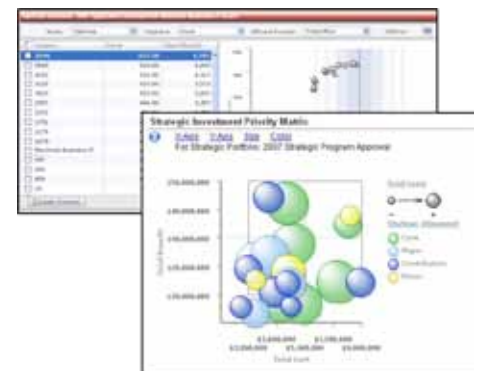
Strategic Investment Priority Matrix

X-Axis Y-Axis Size Color

For Strategic Portfolio: 2007 Strategic Program Approval

250,000,000

200,000,000

150,000,000

100,000,000

50,000,000

Total Cost

Strategic Alignment

Core

Major

Contribution

Minor

$1,000,000 $5,000,000 $10,000,000 $25,000,000

Total Cost

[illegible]